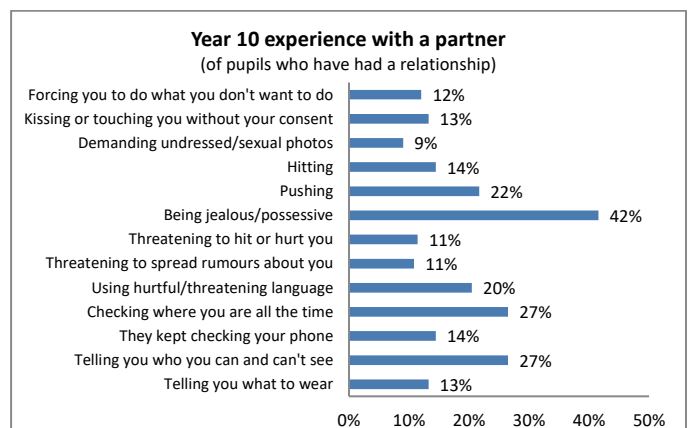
Year 10 experience with a partner
(of pupils who have had a relationship)

| | |
|---|---|
| Forcing you to do what you don't want to do | 12% |
| Kissing or touching you without your consent | 13% |
| Demanding undressed/sexual photos | 9% |
| Hitting | 14% |
| Pushing | 22% |
| Being jealous/possessive | 42% |
| Threatening to hit or hurt you | 11% |
| Threatening to spread rumours about you | 11% |
| Using hurtful/threatening language | 20% |
| Checking where you are all the time | 27% |
| They kept checking your phone | 14% |
| Telling you who you can and can't see | 27% |
| Telling you what to wear | 13% |

0% 10% 20% 30% 40% 50%